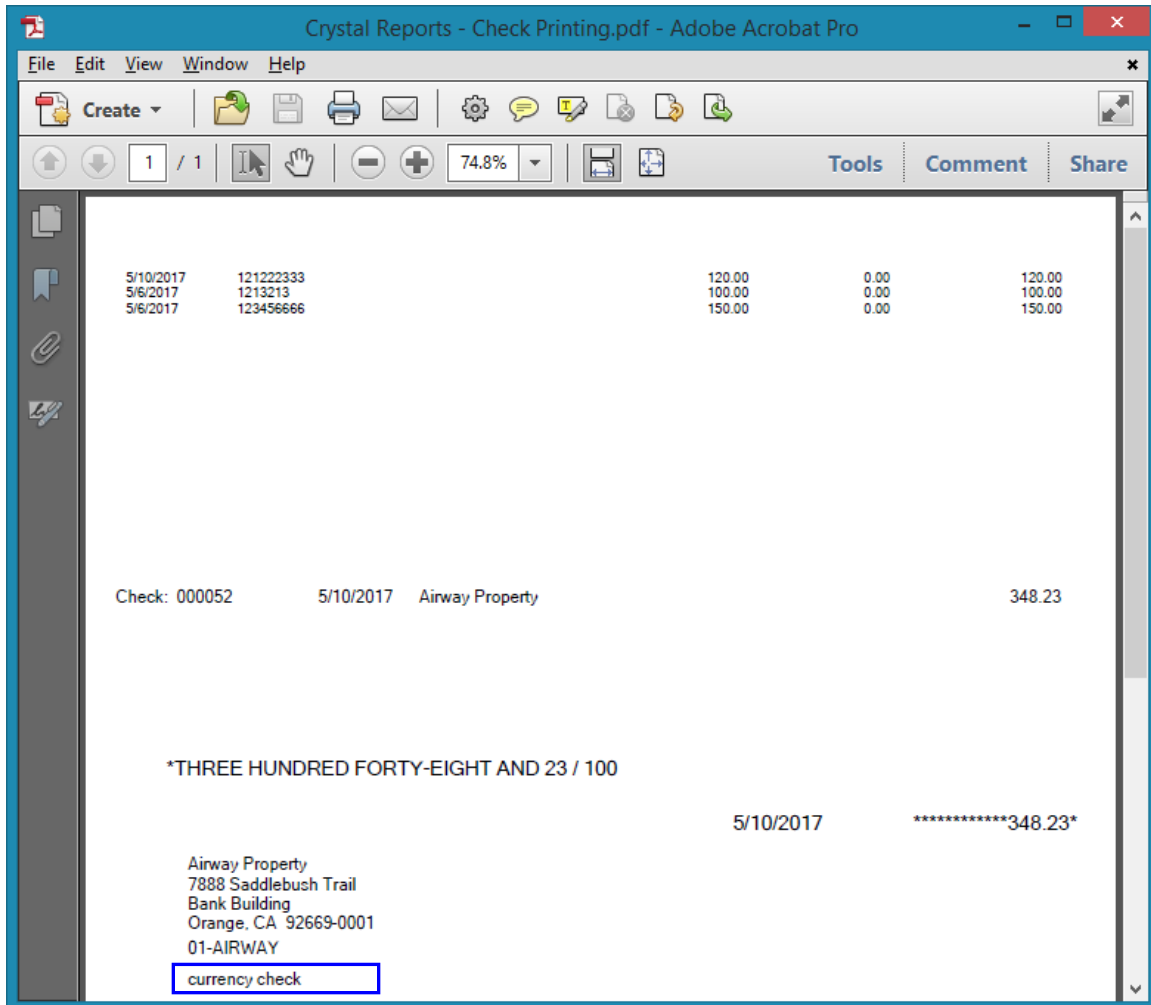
Crystal Reports - Check Printing.pdf - Adobe Acrobat Pro

File Edit View Window Help

Create

1 / 1

74.8%

Tools Comment Share

| 5/10/2017 | 121222333 | 120.00 | 0.00 | 120.00 |
|---|---|---|---|---|
| 5/6/2017 | 1213213 | 100.00 | 0.00 | 100.00 |
| 5/6/2017 | 123456666 | 150.00 | 0.00 | 150.00 |

Check: 000052 5/10/2017 Airway Property 348.23

*THREE HUNDRED FORTY-EIGHT AND 23 / 100

5/10/2017 ************348.23*

Airway Property
7888 Saddlebush Trail
Bank Building
Orange, CA 92669-0001

01-AIRWAY

currency check